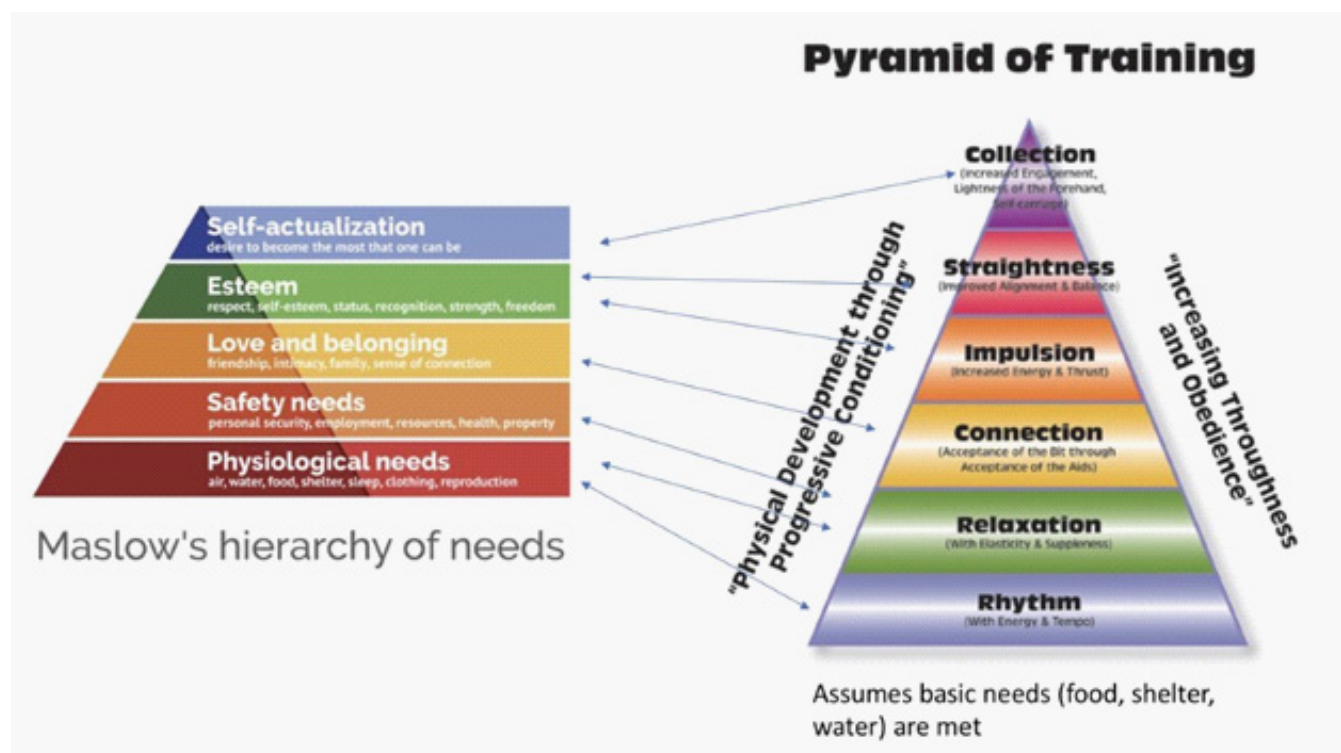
Pyramid of Training

Self-actualization
desire to become the most that one can be

Esteem
respect, self-esteem, status, recognition, strength, freedom

Love and belonging
friendship, intimacy, family, sense of connection

Safety needs
personal security, employment, resources, health, property

Physiological needs
air, water, food, shelter, sleep, clothing, reproduction

Maslow's hierarchy of needs

"Physical Development through Progressive Conditioning"

Collection
(Increased Engagement, Lightness of the Forehand, Self-carriage)

Straightness
(Improved Alignment & Balance)

Impulsion
(Increased Energy & Thrust)

Connection
(Acceptance of the Bit through Acceptance of the Aids)

Relaxation
(With Elasticity & Suppleness)

Rhythm
(With Energy & Tempo)

"Increasing Throughness and Obedience"

Assumes basic needs (food, shelter, water) are met